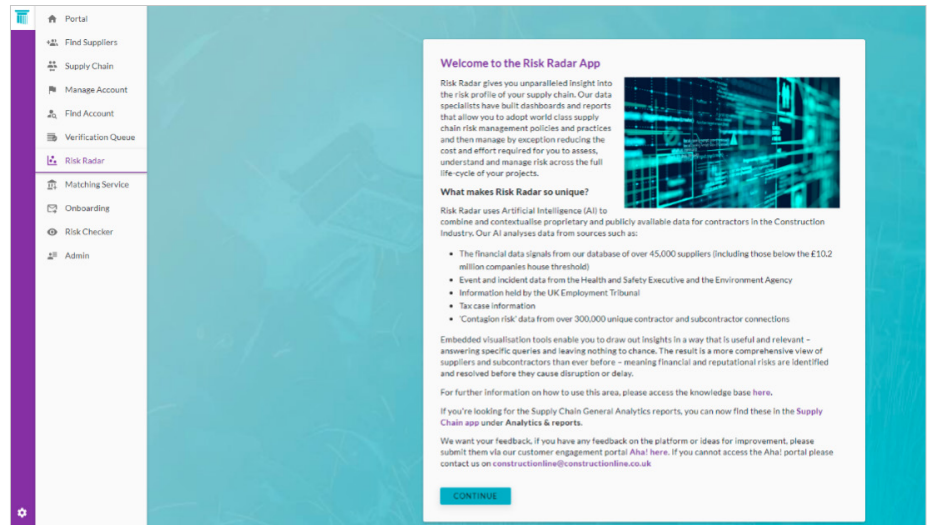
Portal
Find Suppliers
Supply Chain
Manage Account
Find Account
Verification Queue
Risk Radar
Matching Service
Onboarding
Risk Checker
Admin

Welcome to the Risk Radar App

Risk Radar gives you unparalleled insight into the risk profile of your supply chain. Our data specialists have built dashboards and reports that allow you to adopt world class supply chain risk management policies and practices and then manage by exception reducing the cost and effort required for you to assess, understand and manage risk across the full life-cycle of your projects.

What makes Risk Radar so unique?

Risk Radar uses Artificial Intelligence (AI) to combine and contextualise proprietary and publicly available data for contractors in the Construction Industry. Our AI analyses data from sources such as:

- The financial data signals from our database of over 45,000 suppliers (including those below the £10.2 million companies house threshold)
- Event and incident data from the Health and Safety Executive and the Environment Agency
- Information held by the UK Employment Tribunal
- Tax case information
- 'Contagion risk' data from over 300,000 unique contractor and subcontractor connections

Embedded visualisation tools enable you to draw out insights in a way that is useful and relevant – answering specific queries and leaving nothing to chance. The result is a more comprehensive view of suppliers and subcontractors than ever before – meaning financial and reputational risks are identified and resolved before they cause disruption or delay.

For further information on how to use this area, please access the knowledge base here.

If you're looking for the Supply Chain General Analytics reports, you can now find these in the Supply Chain app under Analytics & reports.

We want your feedback, if you have any feedback on the platform or ideas for improvement, please submit them via our customer engagement portal Aha! here. If you cannot access the Aha! portal please contact us on constructionline@constructionline.co.uk

CONTINUE